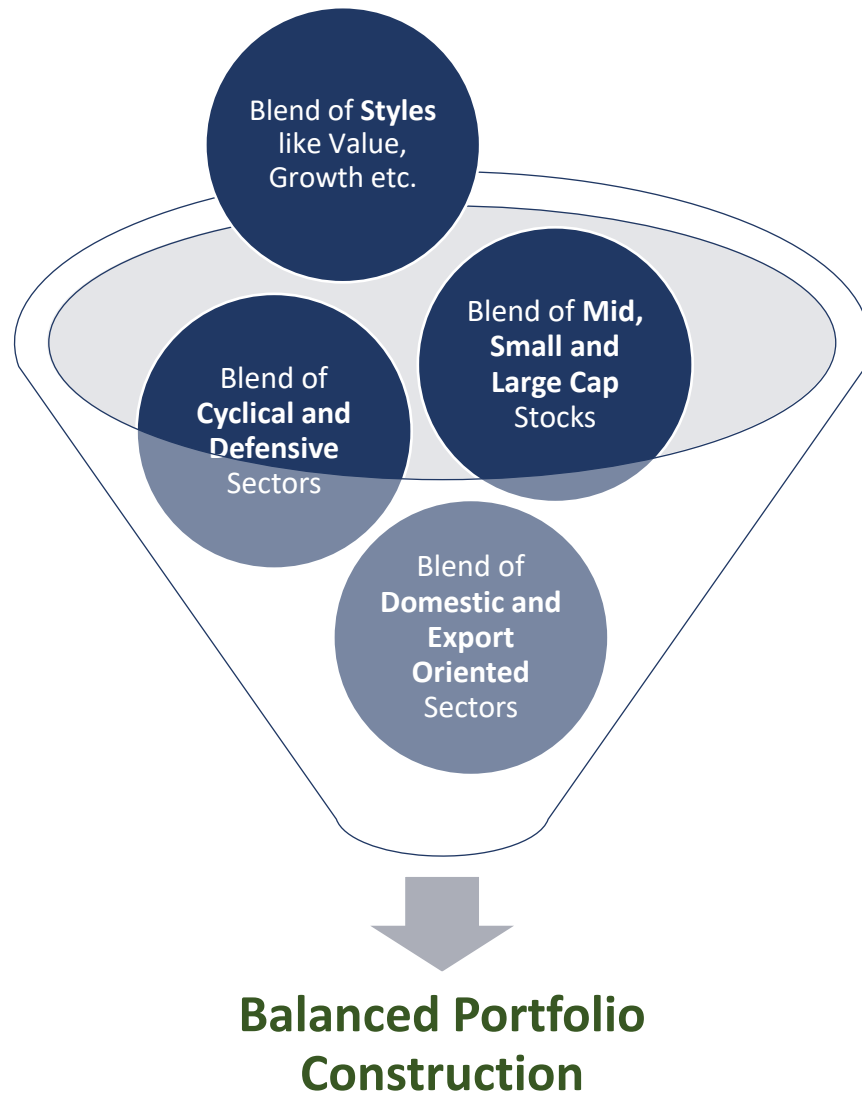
Blend of **Styles** like Value, Growth etc.

Blend of **Mid, Small and Large Cap** Stocks

Blend of **Cyclical and Defensive** Sectors

Blend of **Domestic and Export Oriented** Sectors

**Balanced Portfolio Construction**